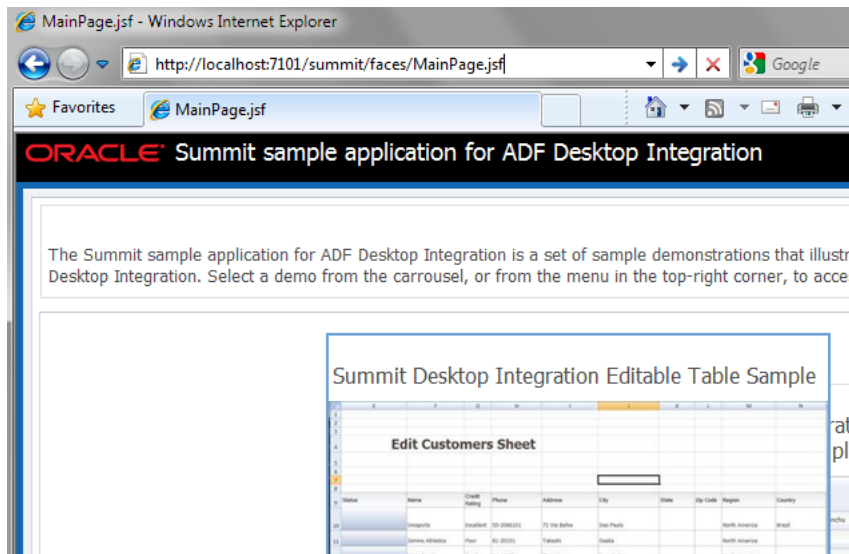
MainPage.jsf - Windows Internet Explorer

http://localhost:7101/summit/faces/MainPage.jsf

Google

Favorites

MainPage.jsf

ORACLE Summit sample application for ADF Desktop Integration

The Summit sample application for ADF Desktop Integration is a set of sample demonstrations that illustr Desktop Integration. Select a demo from the carrousel, or from the menu in the top-right corner, to acce

Summit Desktop Integration Editable Table Sample

Edit Customers Sheet

| Status | Name | Credit Rating | Phone | Address | City | State | Zip Code | Region | Country |
|---|---|---|---|---|---|---|---|---|---|
| | Unisports | Excellent | 55-2066101 | 72 Via Bahia | Sao Paolo | | | North America | Brazil |
| | Simms Athletics | Poor | 81-20101 | Tabashi | Osaka | | | North America | |

rat
pl